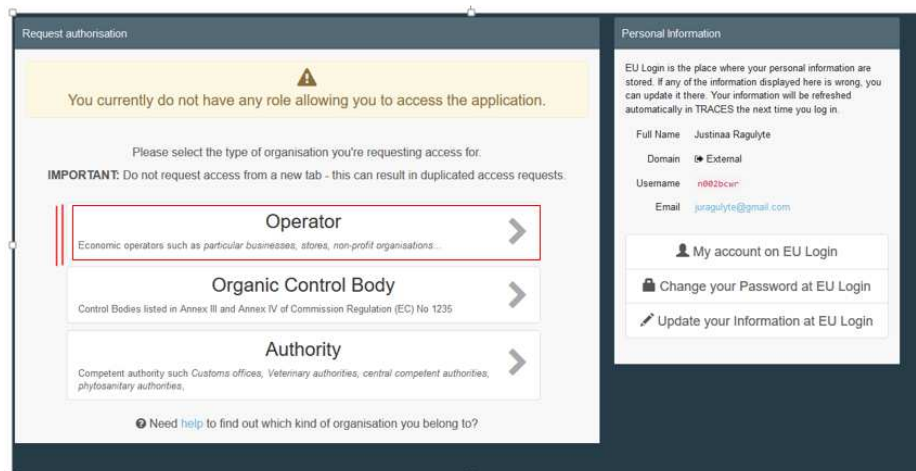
Request authorisation

You currently do not have any role allowing you to access the application.

Please select the type of organisation you're requesting access for.

**IMPORTANT:** Do not request access from a new tab - this can result in duplicated access requests.

Operator
Economic operators such as particular businesses, stores, non-profit organisations...

Organic Control Body
Control Bodies listed in Annex III and Annex IV of Commission Regulation (EC) No 1235

Authority
Competent authority such Customs offices, Veterinary authorities, central competent authorities, phytosanitary authorities,

Need help to find out which kind of organisation you belong to?

Personal Information

EU Login is the place where your personal information are stored. If any of the information displayed here is wrong, you can update it there. Your information will be refreshed automatically in TRACES the next time you log in.

| | |
|---|---|
| Full Name | Justinaa Ragulyte |
| Domain | External |
| Username | n002bcwr |
| Email | juragulyte@gmail.com |

My account on EU Login
Change your Password at EU Login
Update your Information at EU Login